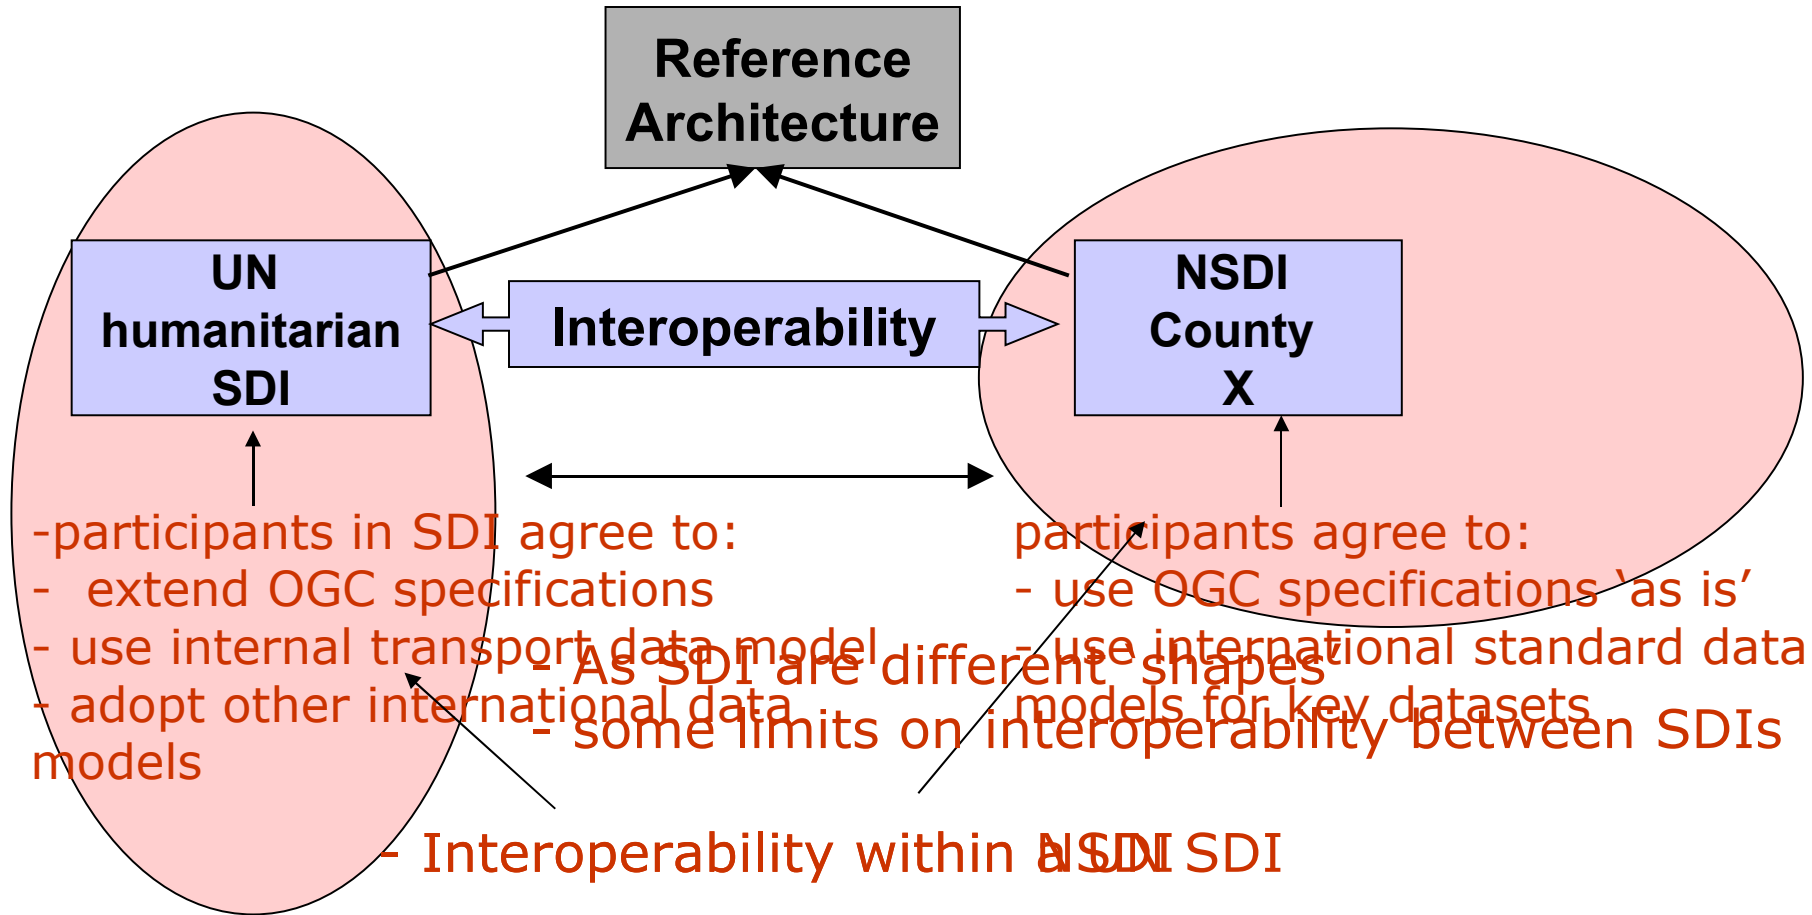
Reference Architecture

UN humanitarian SDI

Interoperability

NSDI County X

-participants in SDI agree to:
- extend OGC specifications
- use internal transport data model
- adopt other international data models

participants agree to:
- use OGC specifications 'as is'
- use international standard data models for key datasets

- As SDI are different 'shapes'
- some limits on interoperability between SDIs

- Interoperability within a SDI

NSDI SDI